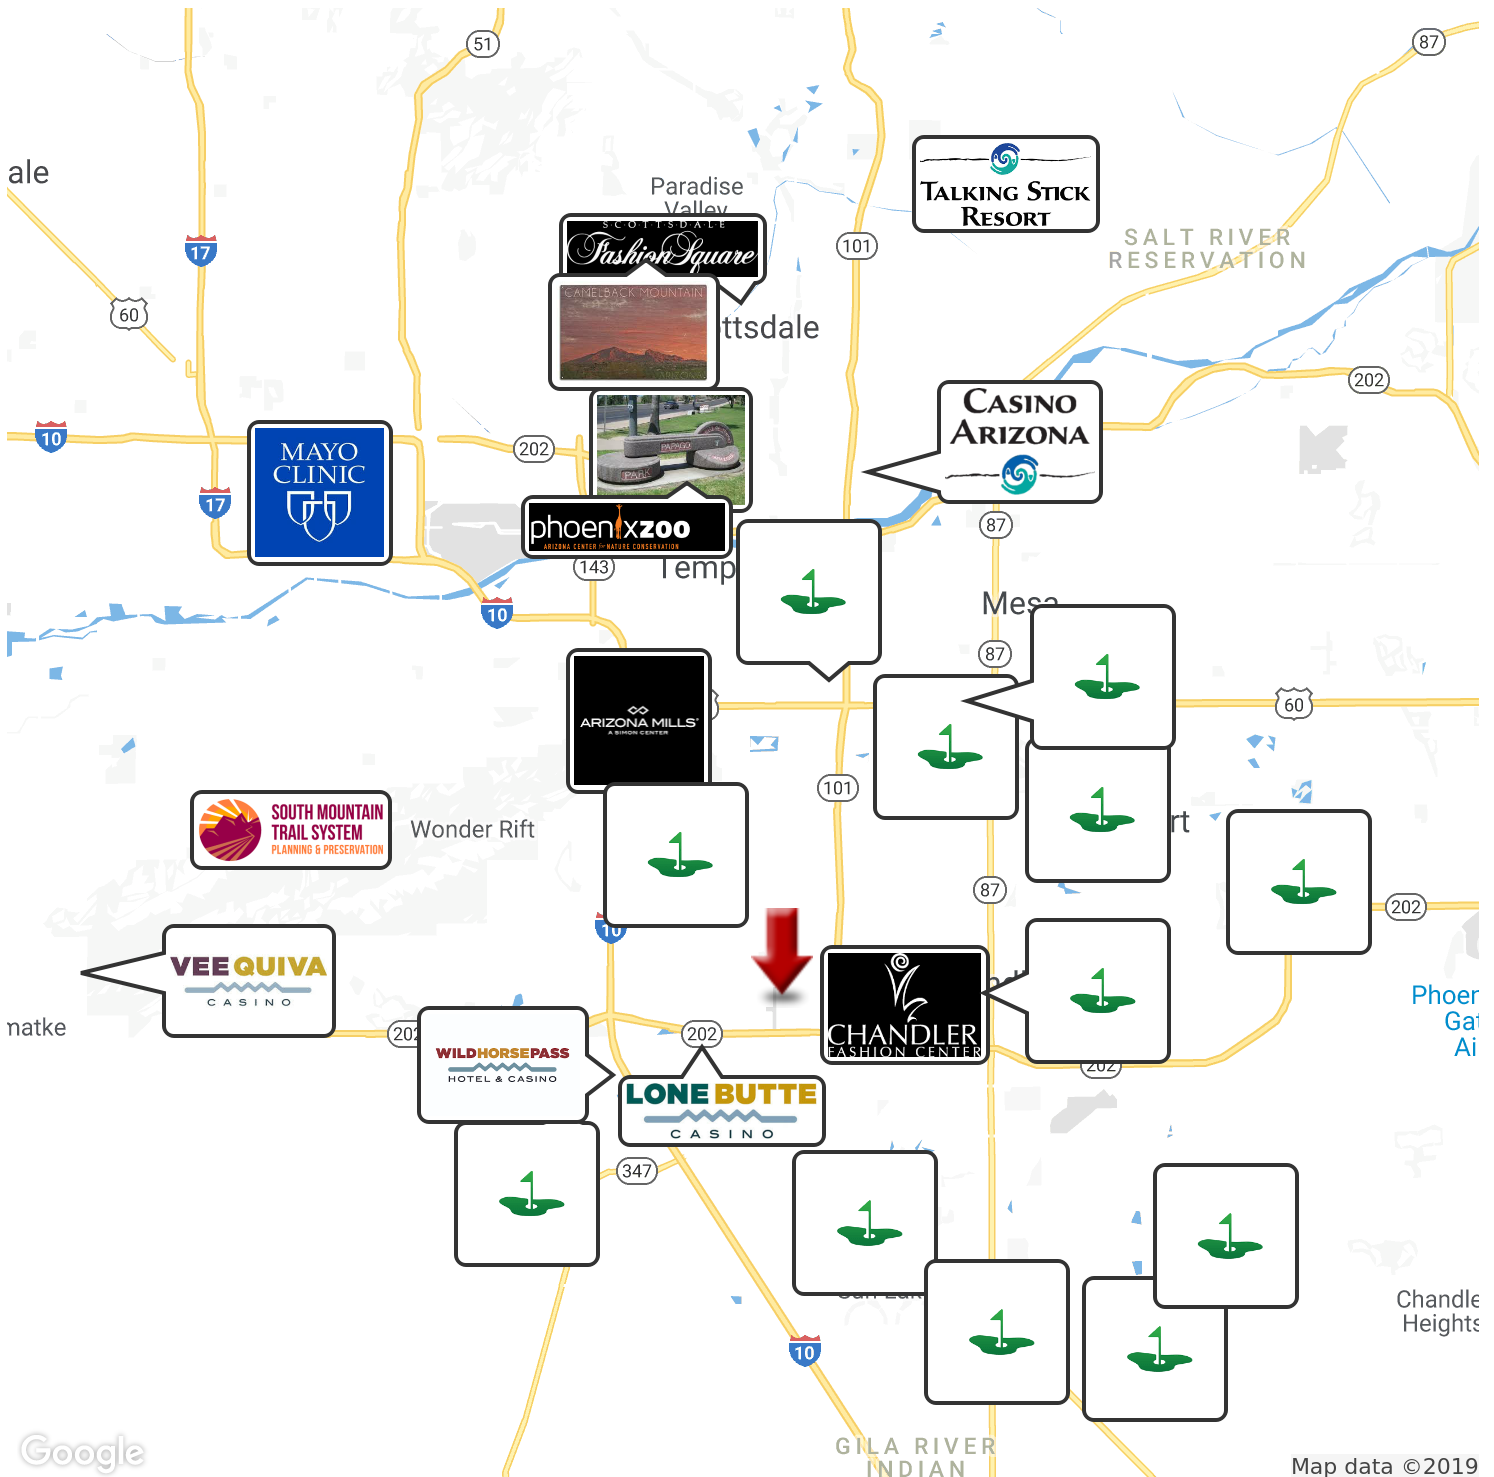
51

87

ale

Paradise Valley

SCOTTSDALE Fashion Square

TALKING STICK RESORT

SALT RIVER RESERVATION

17

101

60

CAMELBACK MOUNTAIN

ttsdale

202

10

MAYO CLINIC

202

PAPAGO PARK

CASINO ARIZONA

17

phoenixzoo
ARIZONA CENTER for NATURE CONSERVATION

87

143

Temp

10

Mesa

87

ARIZONA MILLS
A SIMON CENTER

60

101

SOUTH MOUNTAIN TRAIL SYSTEM
PLANNING & PRESERVATION

Wonder Rift

rt

87

10

202

VEE QUIVA
CASINO

Phoen
Gat
Ai

natke

202

WILDHORSEPASS
HOTEL & CASINO

202

CHANDLER
FASHION CENTER

202

LONE BUTTE
CASINO

347

10

Chandle
Heights

Google

GILA RIVER INDIAN

Map data ©2019